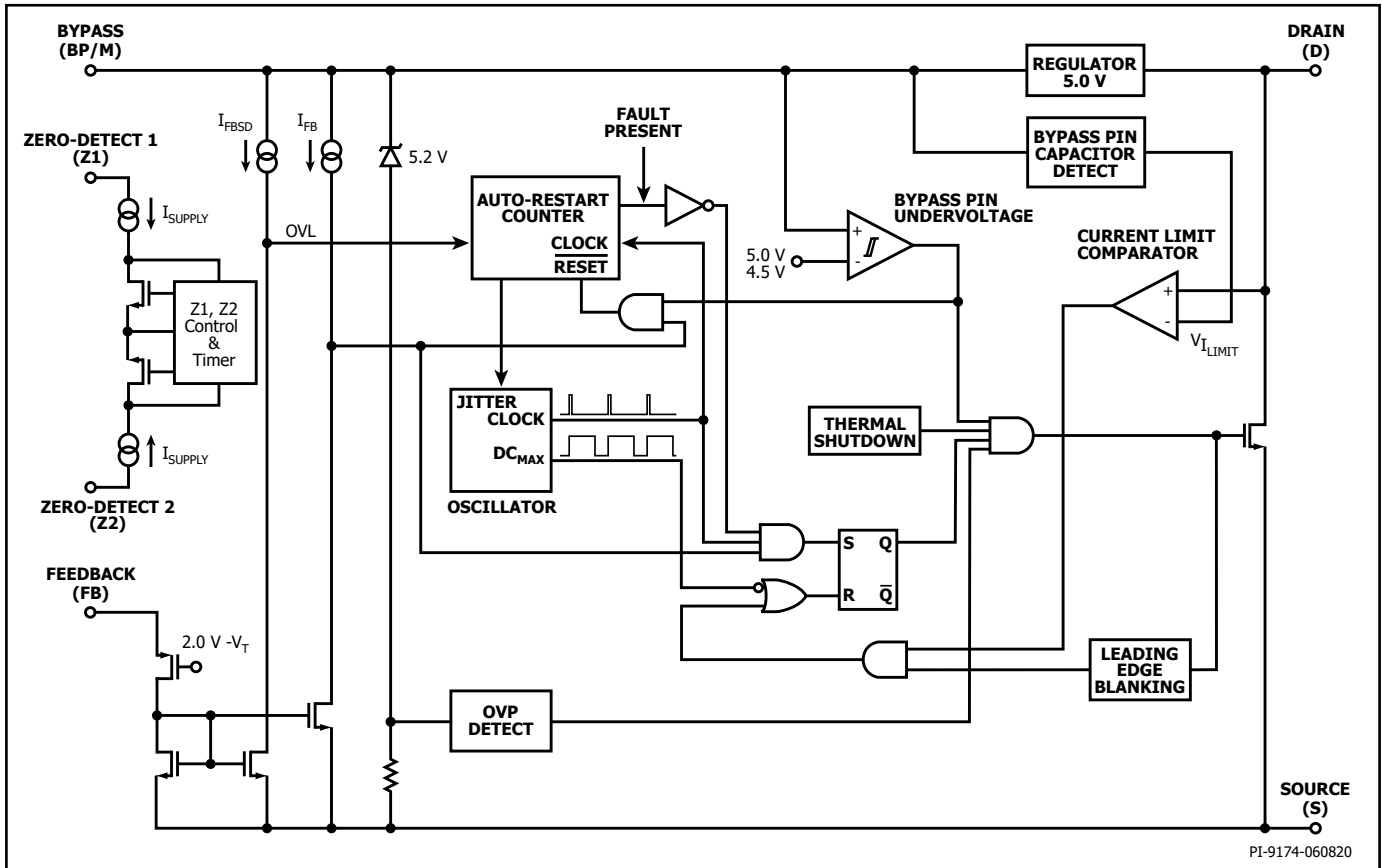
BYPASS (BP/M)

DRAIN (D)

REGULATOR 5.0 V

BYPASS PIN CAPACITOR DETECT

ZERO-DETECT 1 (Z1)

$I_{FBSD}$

$I_{FB}$

5.2 V

FAULT PRESENT

AUTO-RESTART COUNTER

$\overline{CLOCK}$

$\overline{RESET}$

BYPASS PIN UNDERVOLTAGE

$I_{SUPPLY}$

OVL

5.0 V
4.5 V

+
-

CURRENT LIMIT COMPARATOR

Z1, Z2 Control & Timer

+
-

$V_{I_{LIMIT}}$

JITTER CLOCK

$DC_{MAX}$

THERMAL SHUTDOWN

$I_{SUPPLY}$

OSCILLATOR

ZERO-DETECT 2 (Z2)

S Q

R $\overline{Q}$

FEEDBACK (FB)

2.0 V $-V_T$

LEADING EDGE BLANKING

OVP DETECT

SOURCE (S)

PI-9174-060820